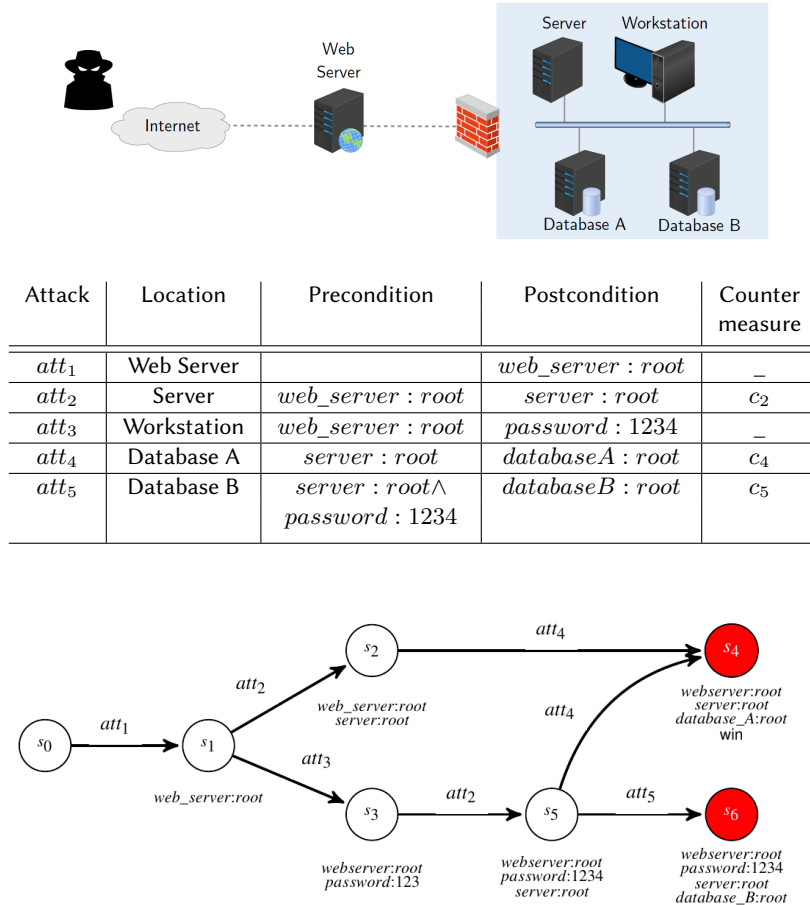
Web Server

Internet

Server

Workstation

Database A

Database B

| Attack | Location | Precondition | Postcondition | Counter measure |
|---|---|---|---|---|
| $att_1$ | Web Server | | $web\_server : root$ | _ |
| $att_2$ | Server | $web\_server : root$ | $server : root$ | $c_2$ |
| $att_3$ | Workstation | $web\_server : root$ | $password : 1234$ | _ |
| $att_4$ | Database A | $server : root$ | $databaseA : root$ | $c_4$ |
| $att_5$ | Database B | $server : root \wedge password : 1234$ | $databaseB : root$ | $c_5$ |

$s_0$

$att_1$

$s_1$

web_server:root

$att_2$

$s_2$

web_server:root
server:root

$att_3$

$s_3$

webserver:root
password:123

$att_4$

$s_4$

webserver:root
server:root
database_A:root
win

$att_4$

$att_2$

$s_5$

webserver:root
password:1234
server:root

$att_5$

$s_6$

webserver:root
password:1234
server:root
database_B:root